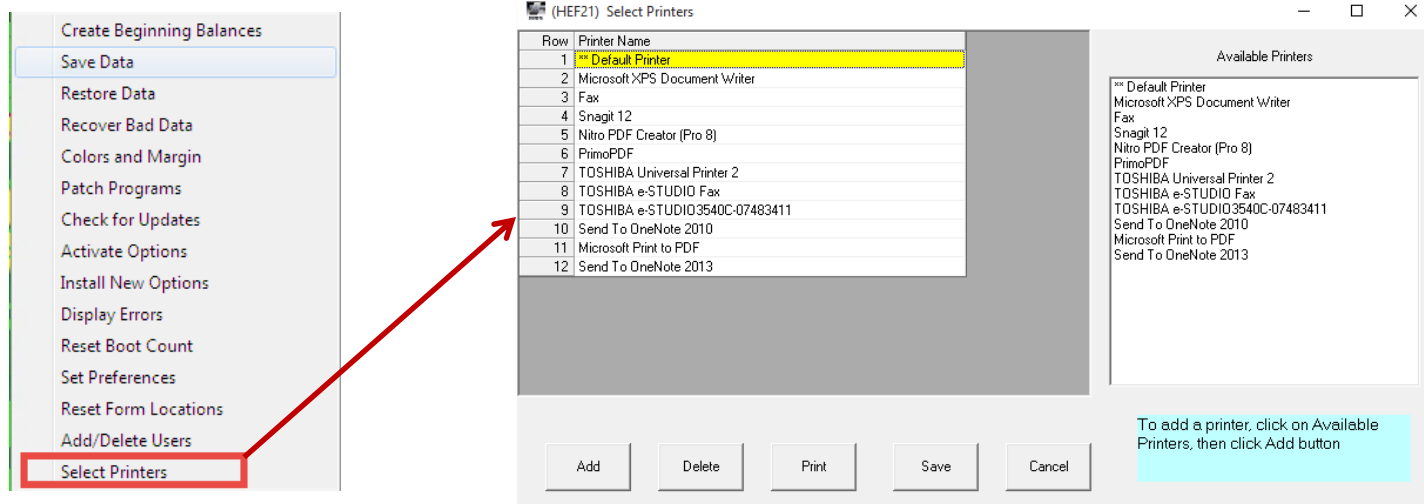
Create Beginning Balances
Save Data
Restore Data
Recover Bad Data
Colors and Margin
Patch Programs
Check for Updates
Activate Options
Install New Options
Display Errors
Reset Boot Count
Set Preferences
Reset Form Locations
Add/Delete Users
Select Printers

(HEF21) Select Printers

| Row | Printer Name |
|---|---|
| 1 | ** Default Printer |
| 2 | Microsoft XPS Document Writer |
| 3 | Fax |
| 4 | Snagit 12 |
| 5 | Nitro PDF Creator (Pro 8) |
| 6 | PrimoPDF |
| 7 | TOSHIBA Universal Printer 2 |
| 8 | TOSHIBA e-STUDIO Fax |
| 9 | TOSHIBA e-STUDIO3540C-07483411 |
| 10 | Send To OneNote 2010 |
| 11 | Microsoft Print to PDF |
| 12 | Send To OneNote 2013 |

Available Printers

** Default Printer
Microsoft XPS Document Writer
Fax
Snagit 12
Nitro PDF Creator (Pro 8)
PrimoPDF
TOSHIBA Universal Printer 2
TOSHIBA e-STUDIO Fax
TOSHIBA e-STUDIO3540C-07483411
Send To OneNote 2010
Microsoft Print to PDF
Send To OneNote 2013

Add Delete Print Save Cancel

To add a printer, click on Available Printers, then click Add button